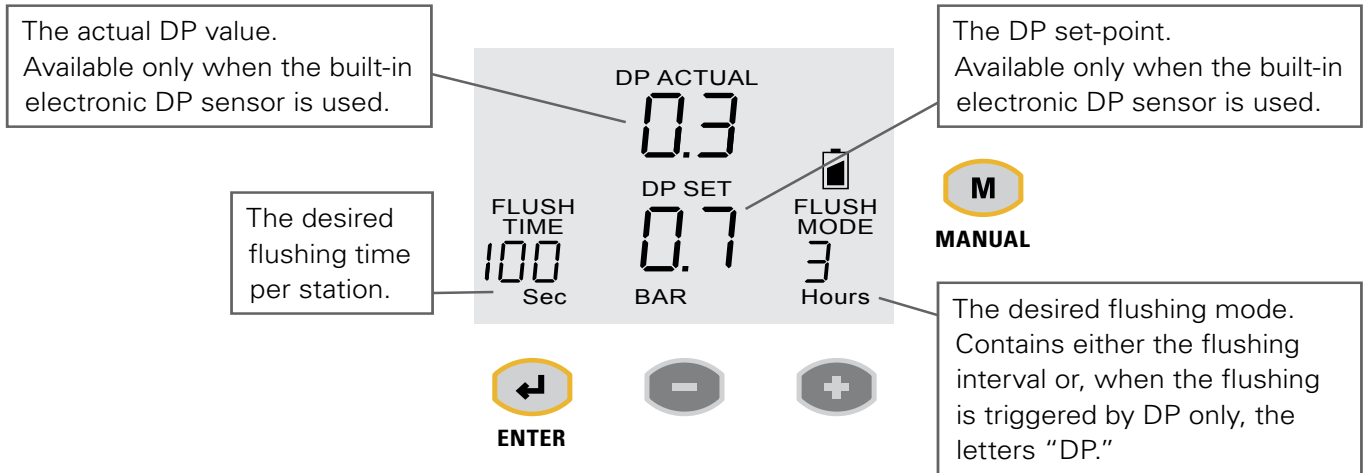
The actual DP value.
Available only when the built-in electronic DP sensor is used.

DP ACTUAL
0.3

The DP set-point.
Available only when the built-in electronic DP sensor is used.

M
MANUAL

The desired flushing time per station.

FLUSH TIME
100
Sec

DP SET
0.7
BAR

FLUSH MODE
3
Hours

The desired flushing mode. Contains either the flushing interval or, when the flushing is triggered by DP only, the letters "DP."

ENTER